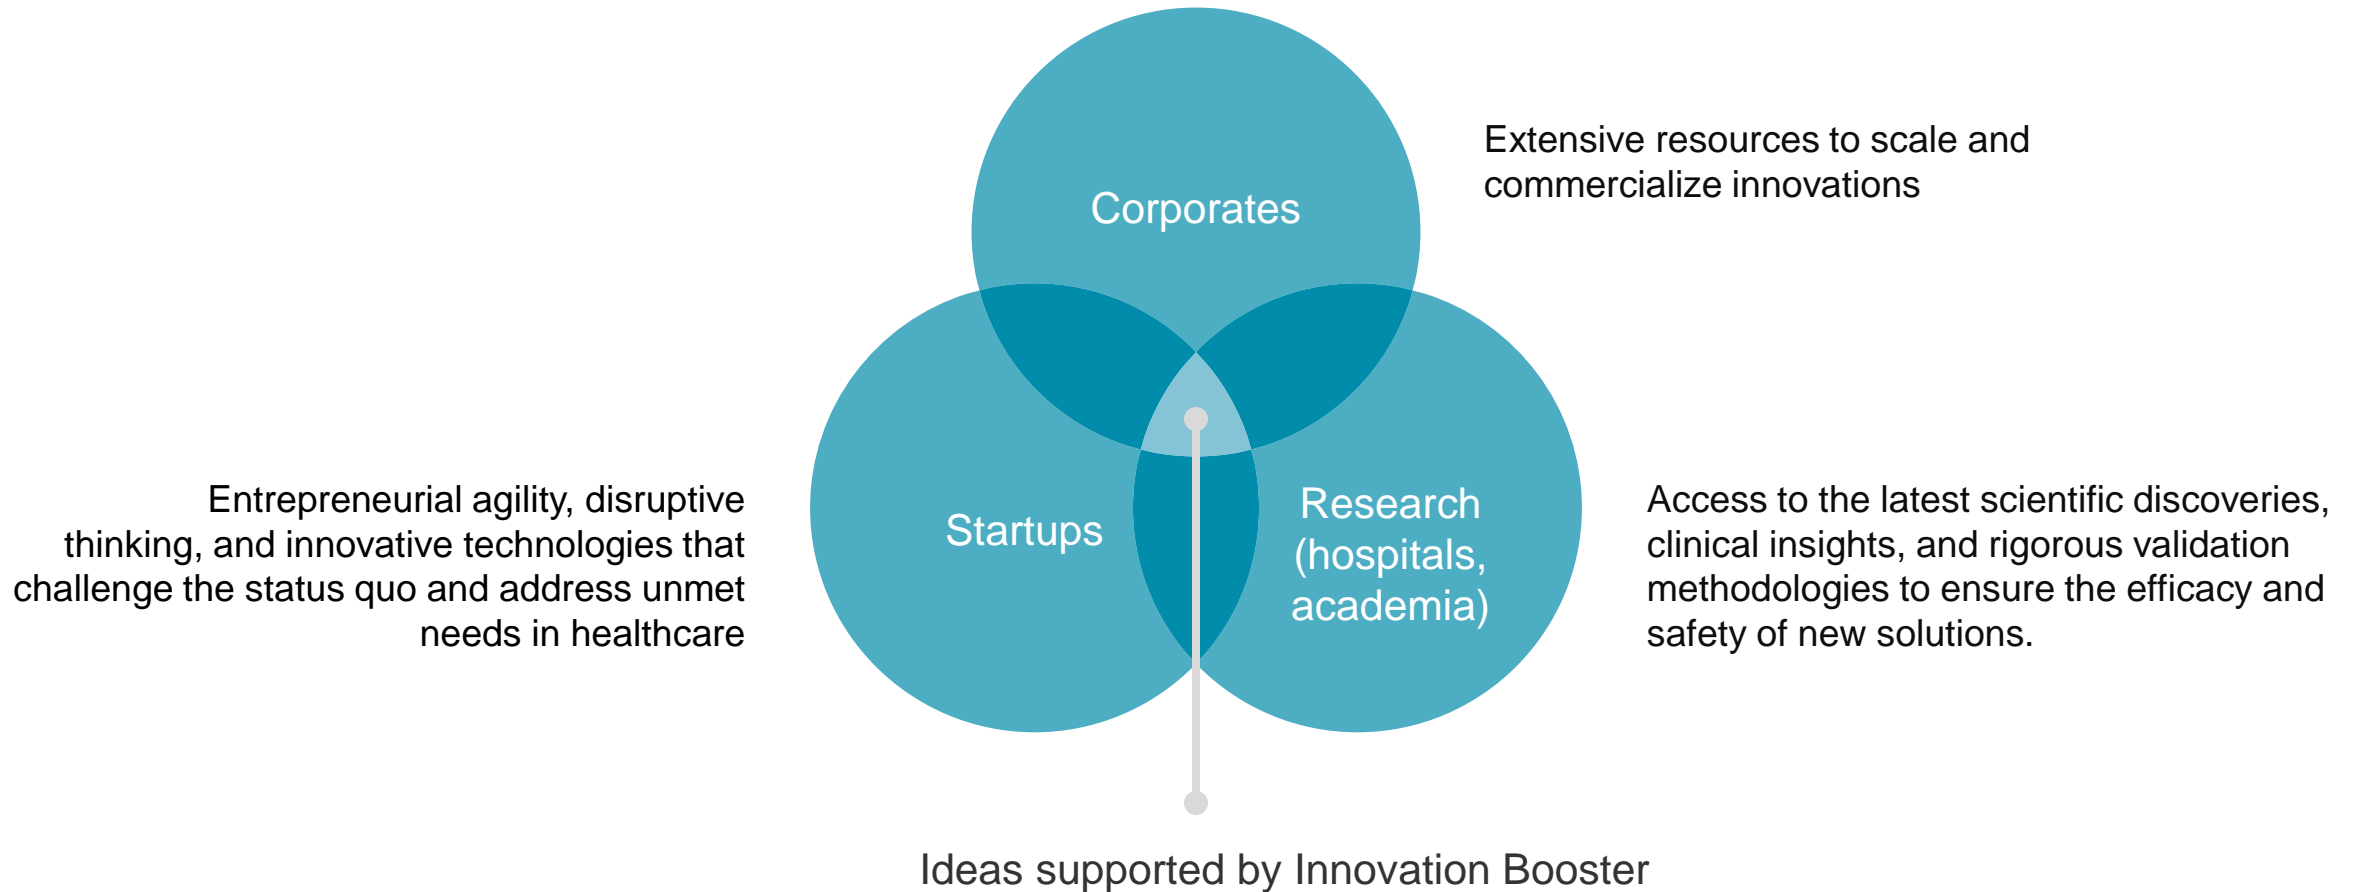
Corporates

Extensive resources to scale and commercialize innovations

Entrepreneurial agility, disruptive thinking, and innovative technologies that challenge the status quo and address unmet needs in healthcare

Startups

Research (hospitals, academia)

Access to the latest scientific discoveries, clinical insights, and rigorous validation methodologies to ensure the efficacy and safety of new solutions.

Ideas supported by Innovation Booster